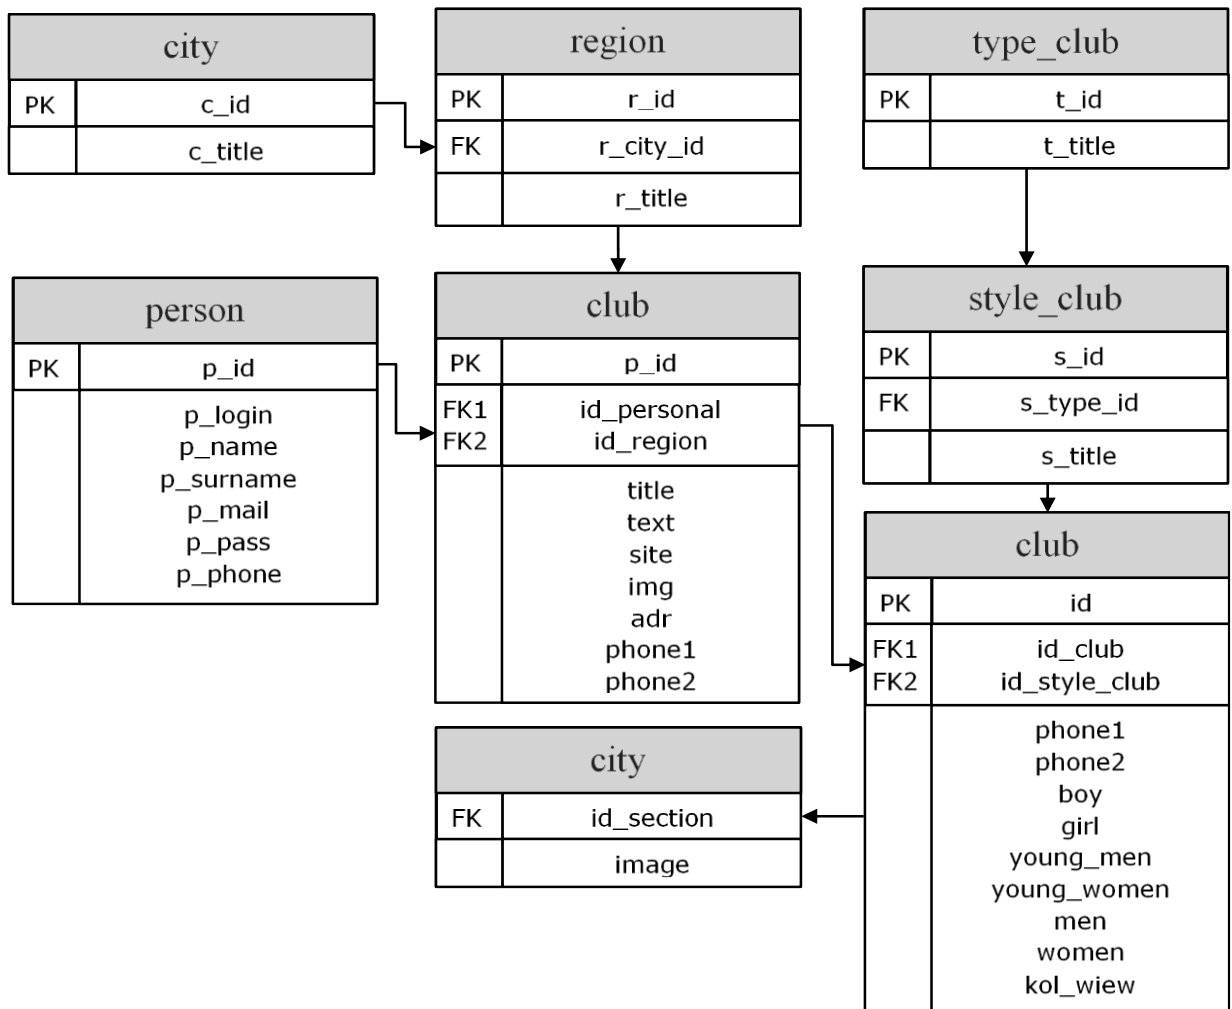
city

| PK | c_id |
|---|---|
| | c_title |

region

| PK | r_id |
|---|---|
| FK | r_city_id |
| | r_title |

type_club

| PK | t_id |
|---|---|
| | t_title |

person

| PK | p_id |
|---|---|
| | p_login p_name p_surname p_mail p_pass p_phone |

club

| PK | p_id |
|---|---|
| FK1 FK2 | id_personal id_region |
| | title text site img adr phone1 phone2 |

style_club

| PK | s_id |
|---|---|
| FK | s_type_id |
| | s_title |

club

| PK | id |
|---|---|
| FK1 FK2 | id_club id_style_club |
| | phone1 phone2 boy girl young_men young_women men women kol_wiew |

city

| FK | id_section |
|---|---|
| | image |